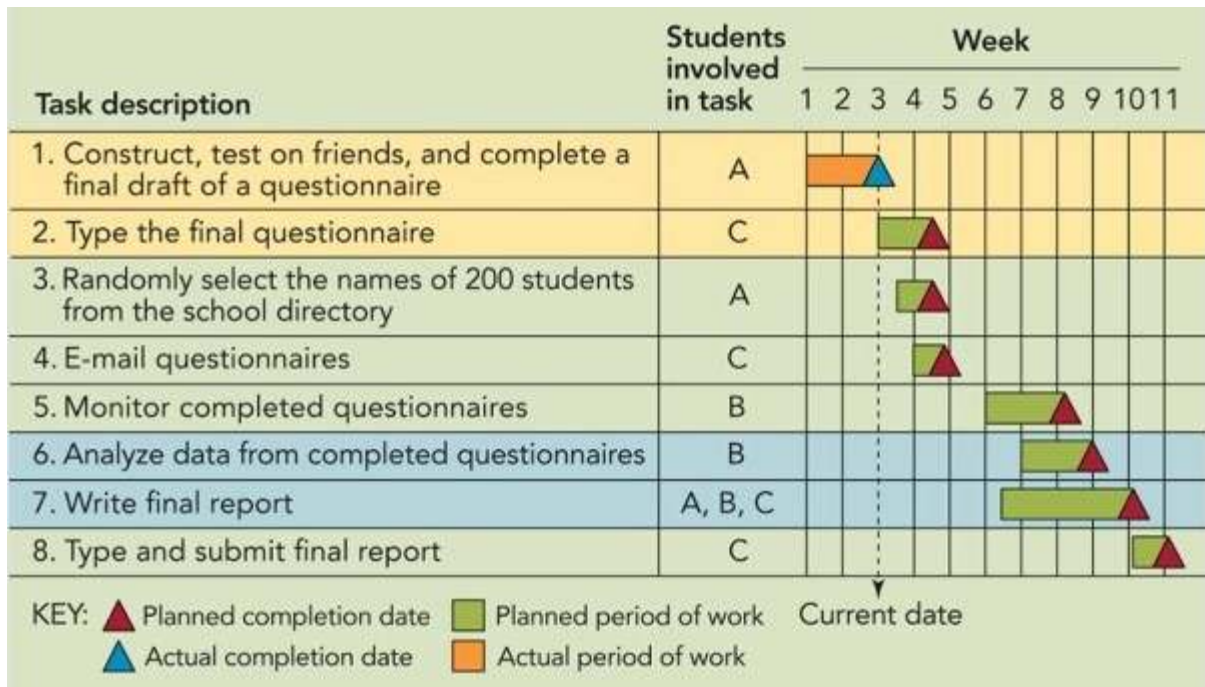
| Task description | Students involved in task | Week 1 2 3 4 5 6 7 8 9 10 11 |
|---|---|---|
| 1. Construct, test on friends, and complete a final draft of a questionnaire | A | |
| 2. Type the final questionnaire | C | |
| 3. Randomly select the names of 200 students from the school directory | A | |
| 4. E-mail questionnaires | C | |
| 5. Monitor completed questionnaires | B | |
| 6. Analyze data from completed questionnaires | B | |
| 7. Write final report | A, B, C | |
| 8. Type and submit final report | C | |

Current date

KEY: Planned completion date
Planned period of work
Actual completion date
Actual period of work